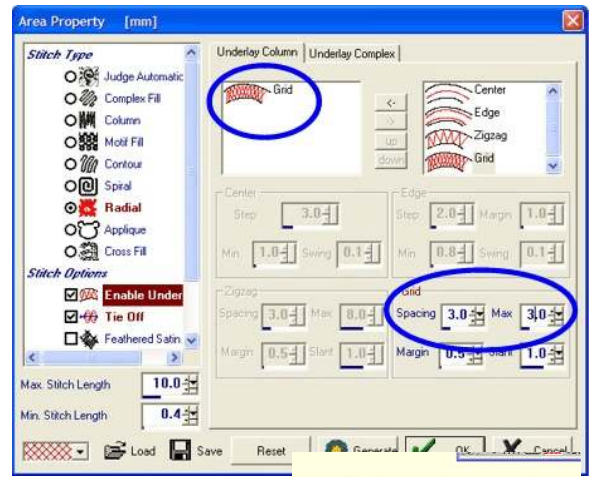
Area Property [mm]

Stitch Type
Judge Automatic
Complex Fill
Column
Motif Fill
Contour
Spiral
Radial
Applique
Cross Fill
Stitch Options
Enable Under
Tie Off
Feathered Satin

Max. Stitch Length 10.0
Min. Stitch Length 0.4

Underlay Column | Underlay Complex

Grid

<-
->
up
down

Center
Edge
Zigzag
Grid

Center
Step 3.0
Min 1.0 Swing 0.1

Edge
Step 2.0 Margin 1.0
Min 0.8 Swing 0.1

Zigzag
Spacing 3.0 Max 8.0
Margin 0.5 Slant 1.0

Grid
Spacing 3.0 Max 3.0
Margin 0.5 Slant 1.0

Load Save Reset Generate OK Cancel